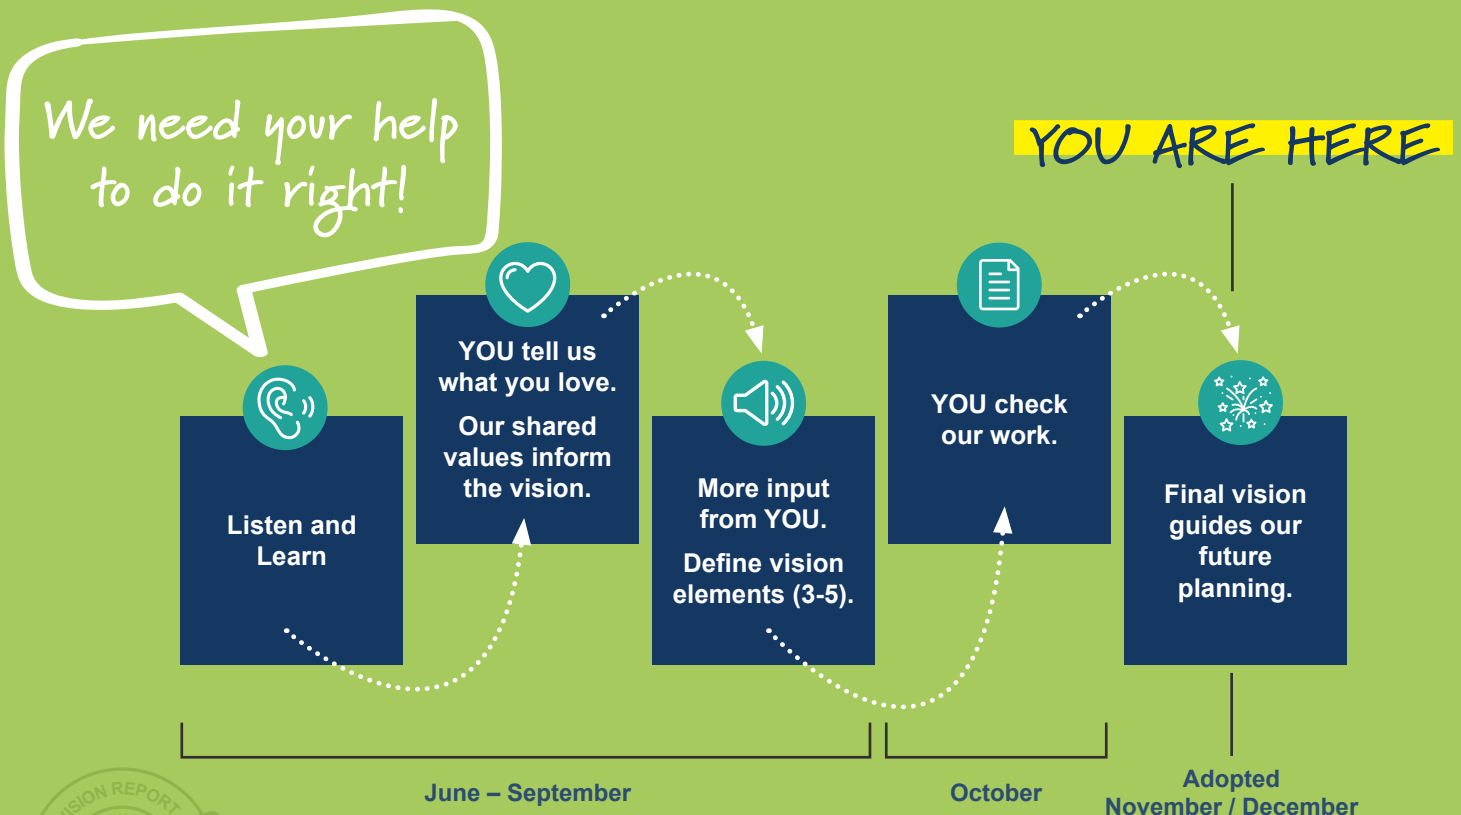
We need your help to do it right!

YOU ARE HERE

Listen and Learn

YOU tell us what you love.

Our shared values inform the vision.

More input from YOU.

Define vision elements (3-5).

YOU check our work.

Final vision guides our future planning.

June – September

October

Adopted November / December

VISION REPORT